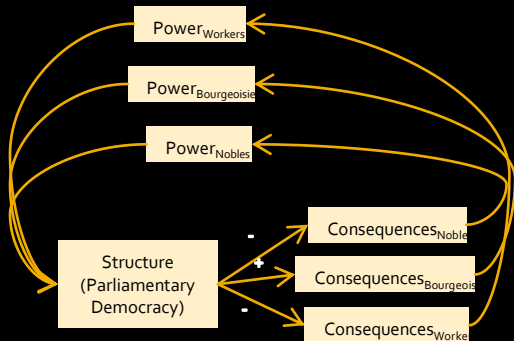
$\text{Power}_{\text{Workers}}$

$\text{Power}_{\text{Bourgeoisie}}$

$\text{Power}_{\text{Nobles}}$

Structure (Parliamentary Democracy)

-

+

-

$\text{Consequences}_{\text{Noble}}$

$\text{Consequences}_{\text{Bourgeois}}$

$\text{Consequences}_{\text{Worke}}$